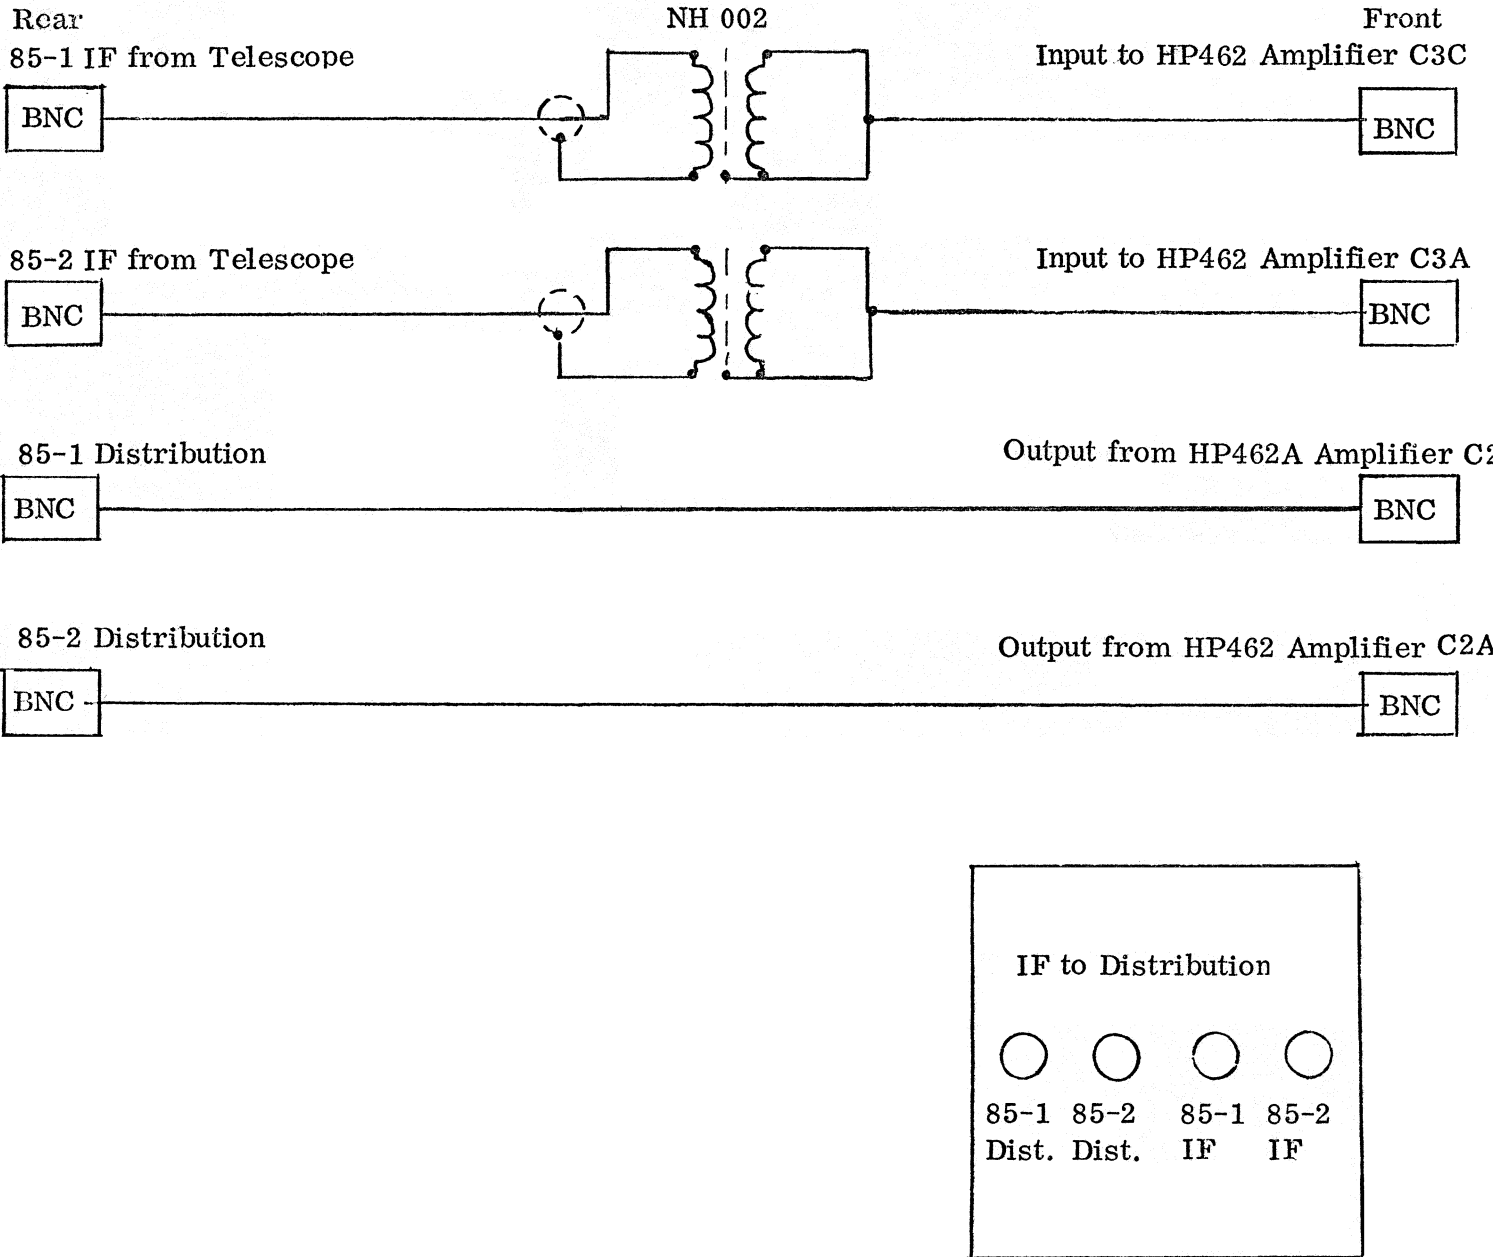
Rear

NH 002

Front

85-1 IF from Telescope

Input to HP462 Amplifier C3C

BNC

BNC

85-2 IF from Telescope

Input to HP462 Amplifier C3A

BNC

BNC

85-1 Distribution

Output from HP462A Amplifier C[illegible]

BNC

BNC

85-2 Distribution

Output from HP462 Amplifier C2A

BNC

BNC

IF to Distribution

85-1 Dist.

85-2 Dist.

85-1 IF

85-2 IF